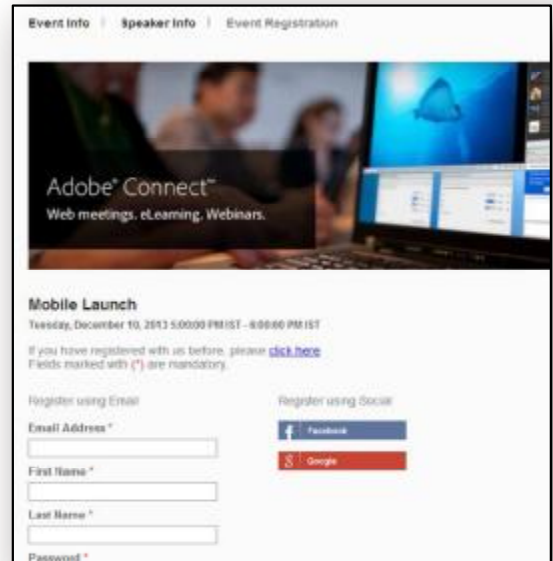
Event Info | Speaker Info | Event Registration

Adobe® Connect™
Web meetings. eLearning. Webinars.

Mobile Launch
Tuesday, December 10, 2013 5:00:00 PM IST - 6:00:00 PM IST

If you have registered with us before, please click here
Fields marked with (*) are mandatory.

Register using Email

Email Address *

First Name *

Last Name *

Password *

Register using Social

Facebook

Google